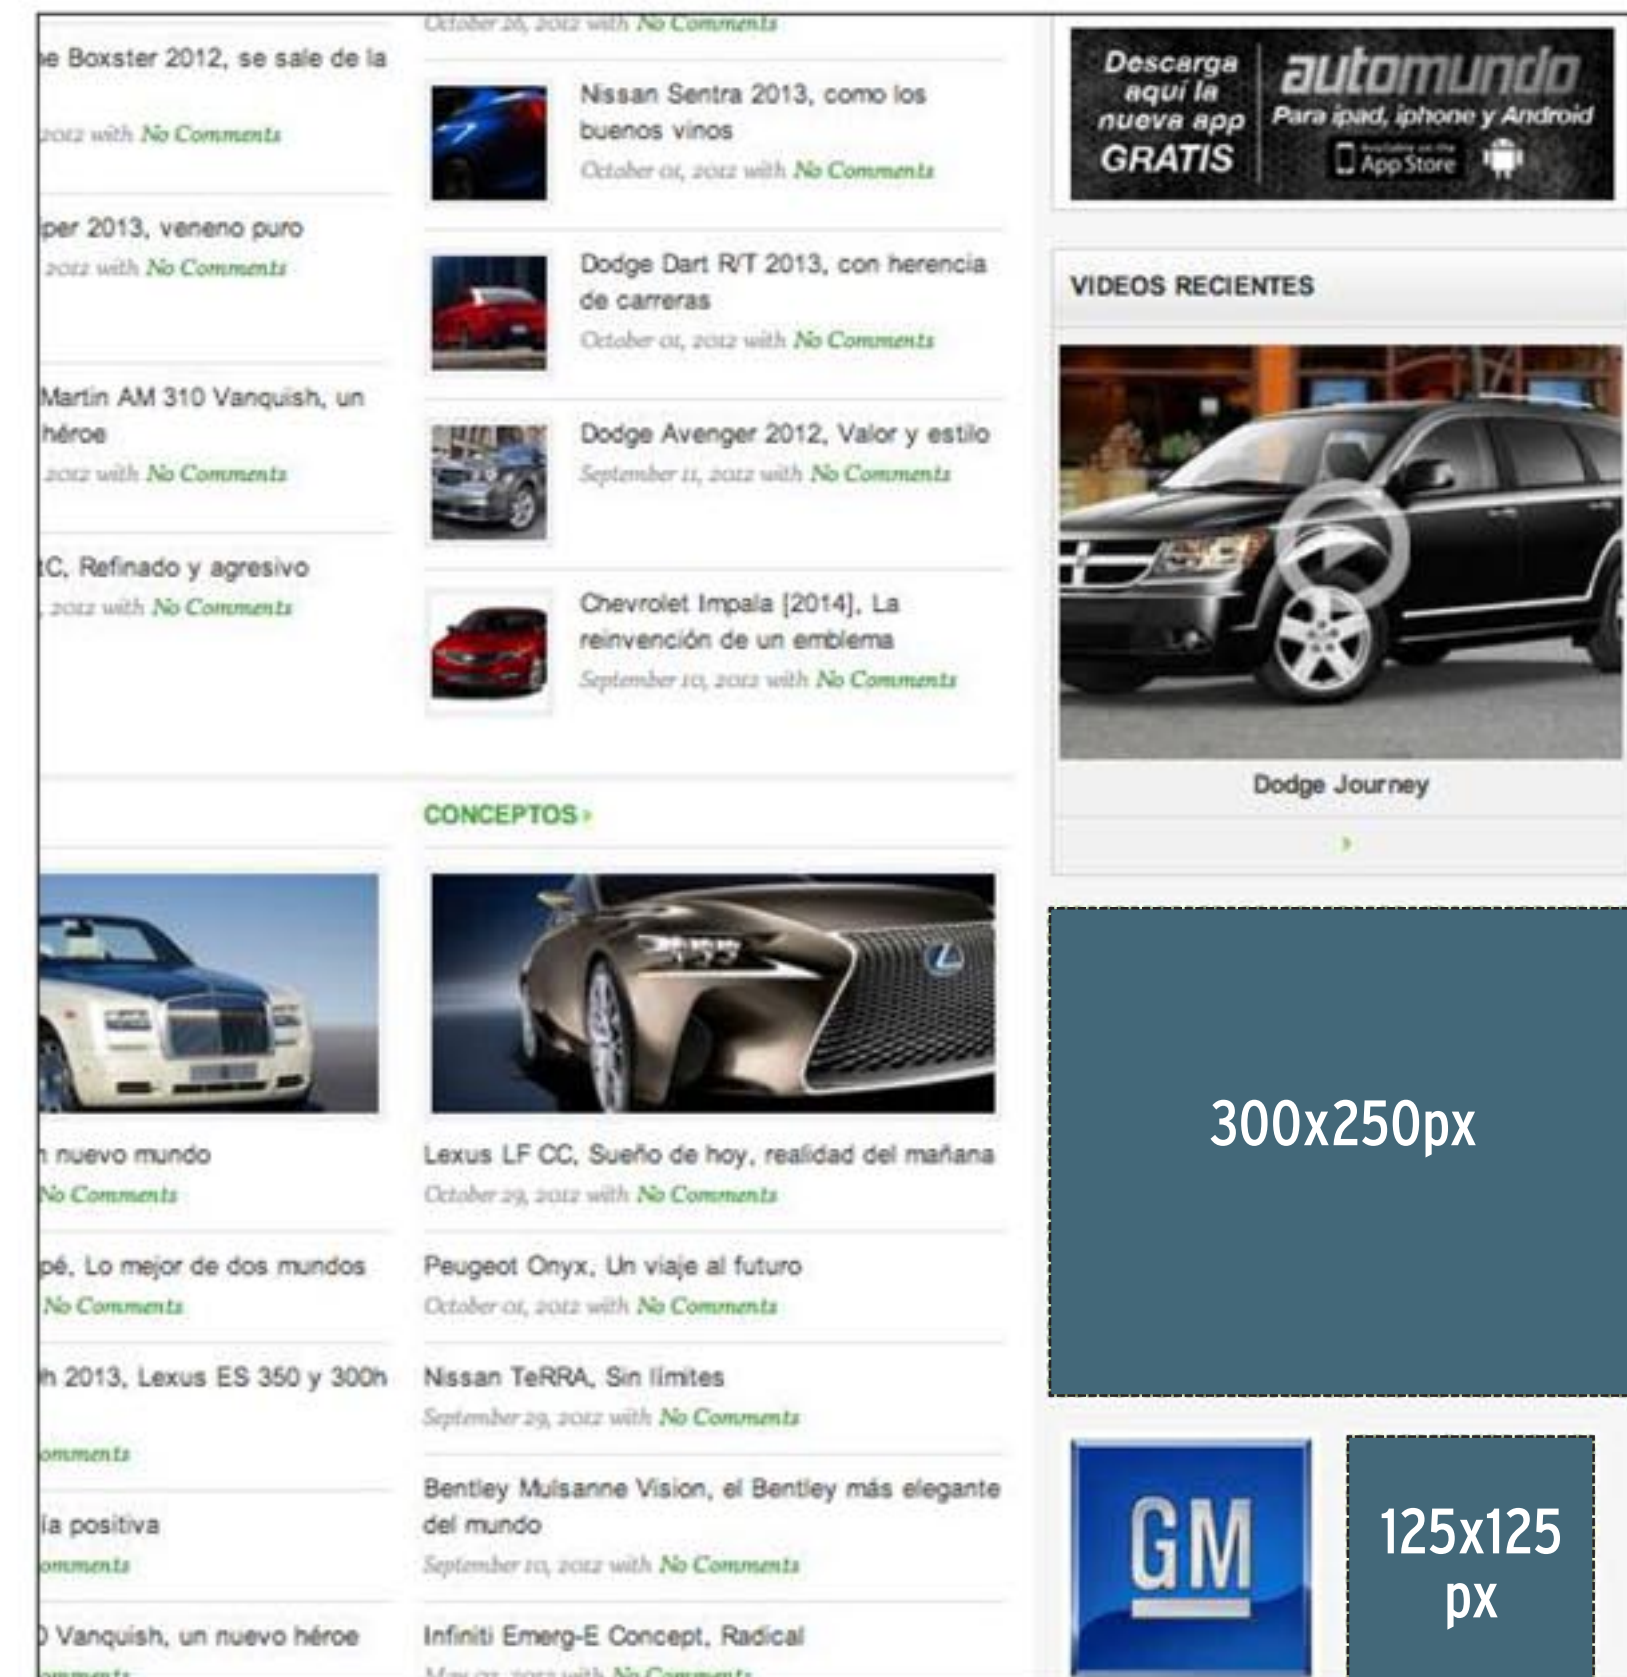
October 26, 2012 with No Comments

e Boxster 2012, se sale de la

2012 with No Comments

per 2013, veneno puro

2012 with No Comments

Martin AM 310 Vanquish, un héroe

2012 with No Comments

C, Refinado y agresivo

, 2012 with No Comments

Nissan Sentra 2013, como los buenos vinos

October 01, 2012 with No Comments

Dodge Dart R/T 2013, con herencia de carreras

October 01, 2012 with No Comments

Dodge Avenger 2012, Valor y estilo

September 11, 2012 with No Comments

Chevrolet Impala [2014], La reinvención de un emblema

September 10, 2012 with No Comments

Descarga aquí la nueva app GRATIS

automundo

Para ipad, iphone y Android

App Store

VIDEOS RECIENTES

Dodge Journey

CONCEPTOS ›

n nuevo mundo

No Comments

pé, Lo mejor de dos mundos

No Comments

h 2013, Lexus ES 350 y 300h

omments

la positiva

omments

0 Vanquish, un nuevo héroe

Lexus LF CC, Sueño de hoy, realidad del mañana

October 29, 2012 with No Comments

Peugeot Onyx, Un viaje al futuro

October 01, 2012 with No Comments

Nissan TeRRA, Sin límites

September 29, 2012 with No Comments

Bentley Mulsanne Vision, el Bentley más elegante del mundo

September 10, 2012 with No Comments

Infiniti Emerg-E Concept, Radical

300x250px

GM

125x125 px